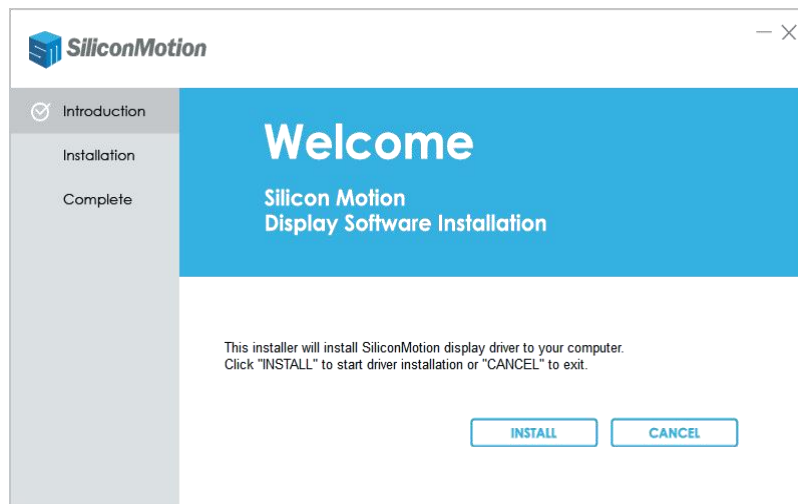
SiliconMotion

— ×

Introduction

Installation

Complete

Welcome

Silicon Motion
Display Software Installation

This installer will install SiliconMotion display driver to your computer.
Click "INSTALL" to start driver installation or "CANCEL" to exit.

INSTALL

CANCEL